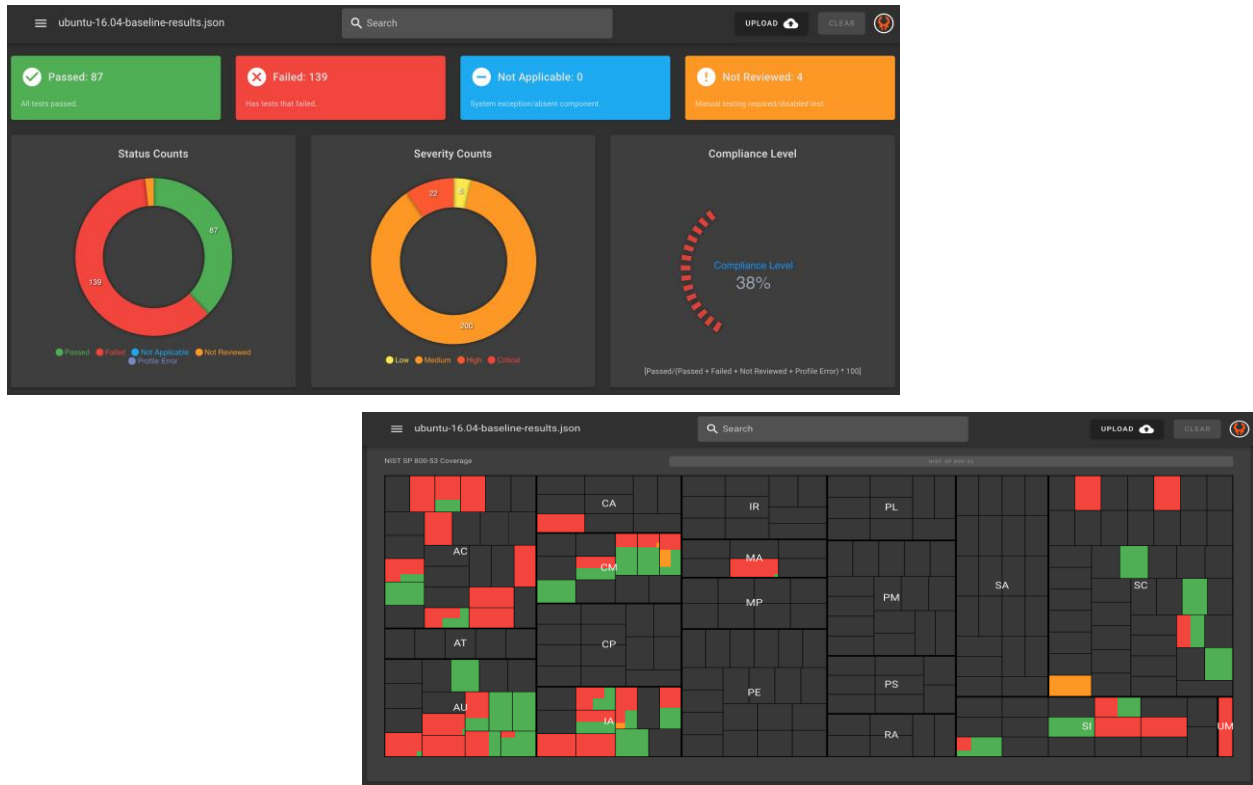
ubuntu-16.04-baseline-results.json

Search

UPLOAD

CLEAR

Passed: 87
All tests passed.

Failed: 139
Has tests that failed.

Not Applicable: 0
System exception/absent component.

Not Reviewed: 4
Manual testing required/disabled test.

Status Counts

87

139

Passed Failed Not Applicable Not Reviewed Profile Error

Severity Counts

22

8

200

Low Medium High Critical

Compliance Level

Compliance Level
38%

[Passed/(Passed + Failed + Not Reviewed + Profile Error) * 100]

ubuntu-16.04-baseline-results.json

Search

UPLOAD

CLEAR

NIST SP 800-53 Coverage

NIST SP 800-53

AC

AT

AU

CA

CM

CP

IA

IR

MA

MP

PE

PL

PM

PS

RA

SA

SC

SI

UM